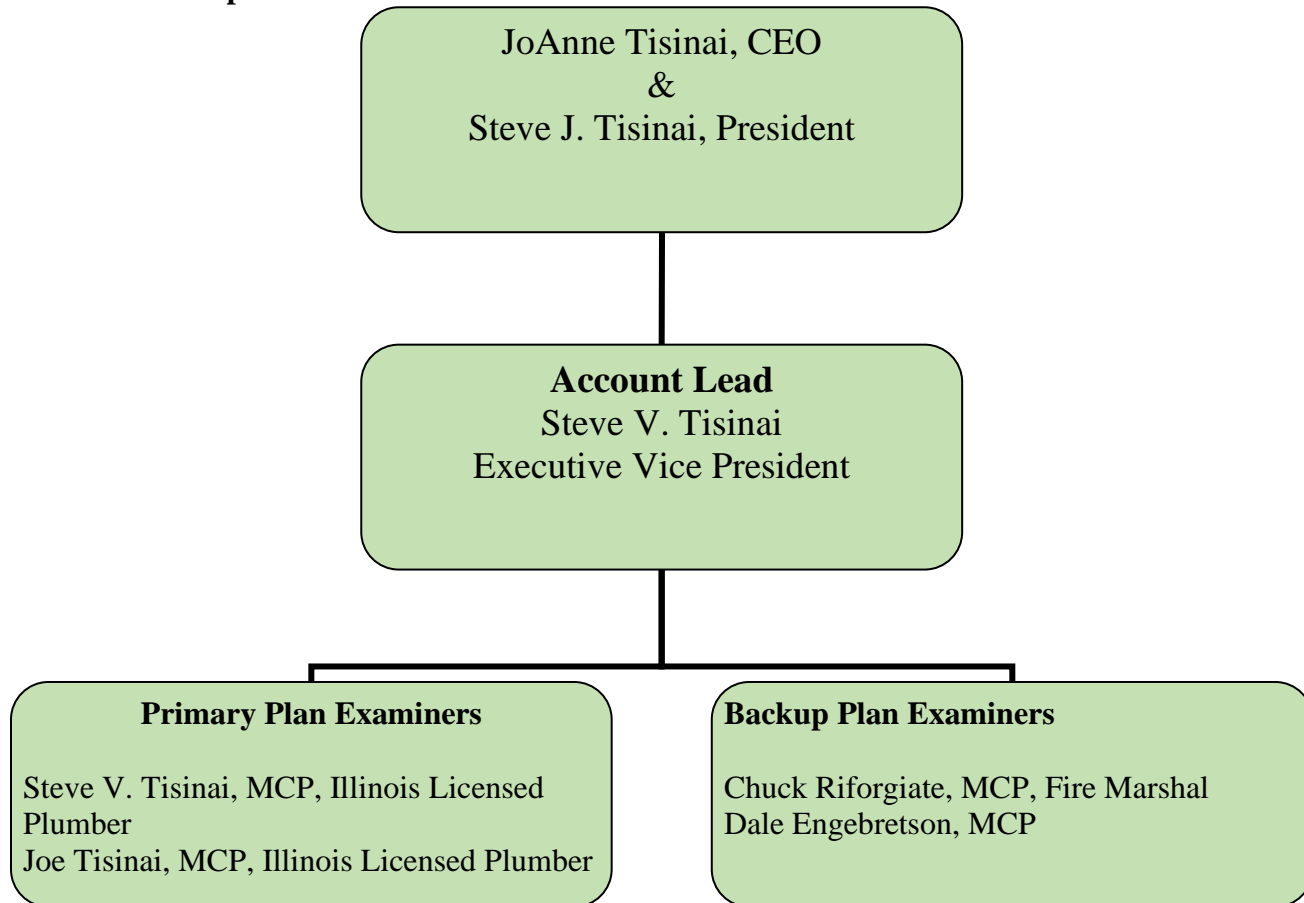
JoAnne Tisinai, CEO
&
Steve J. Tisinai, President

**Account Lead**
Steve V. Tisinai
Executive Vice President

**Primary Plan Examiners**

Steve V. Tisinai, MCP, Illinois Licensed Plumber
Joe Tisinai, MCP, Illinois Licensed Plumber

**Backup Plan Examiners**

Chuck Riforgiate, MCP, Fire Marshal
Dale Engebretson, MCP